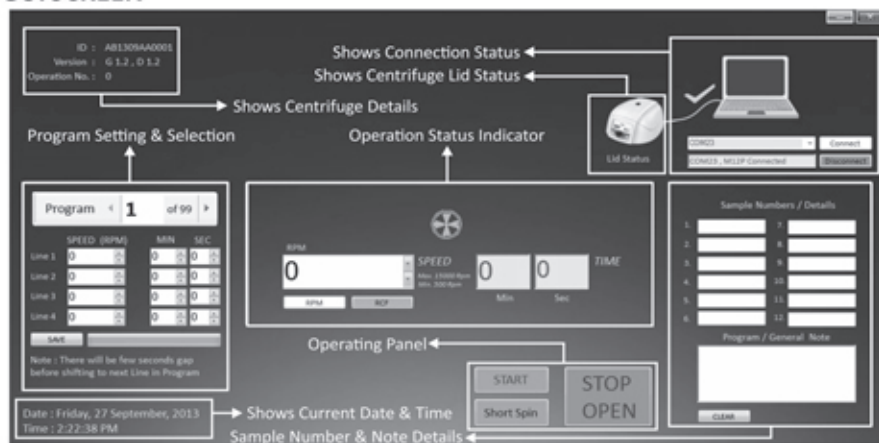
ID : AB1309AA0001
Version : G 1.2 , D 1.2
Operation No. : 0

Shows Connection Status
Shows Centrifuge Lid Status
Shows Centrifuge Details

Lid Status

COM23
Connect
COM23 , M12P Connected
Disconnect

Program Setting & Selection
Operation Status Indicator

Program 1 of 99

SPEED (RPM) MIN SEC
Line 1 0 0 0
Line 2 0 0 0
Line 3 0 0 0
Line 4 0 0 0
SAVE
Note : There will be few seconds gap before shifting to next Line in Program

RPM
0
SPEED
Max. 15000 Rpm
Min. 200 Rpm
0 0
TIME
Min Sec
RPM RCF

Sample Numbers / Details
1. 7.
2. 8.
3. 9.
4. 10.
5. 11.
6. 12.
Program / General Note
CLEAR

Operating Panel
START
STOP
Short Spin
OPEN

Date : Friday, 27 September, 2013
Time : 2:22:38 PM
Shows Current Date & Time
Sample Number & Note Details